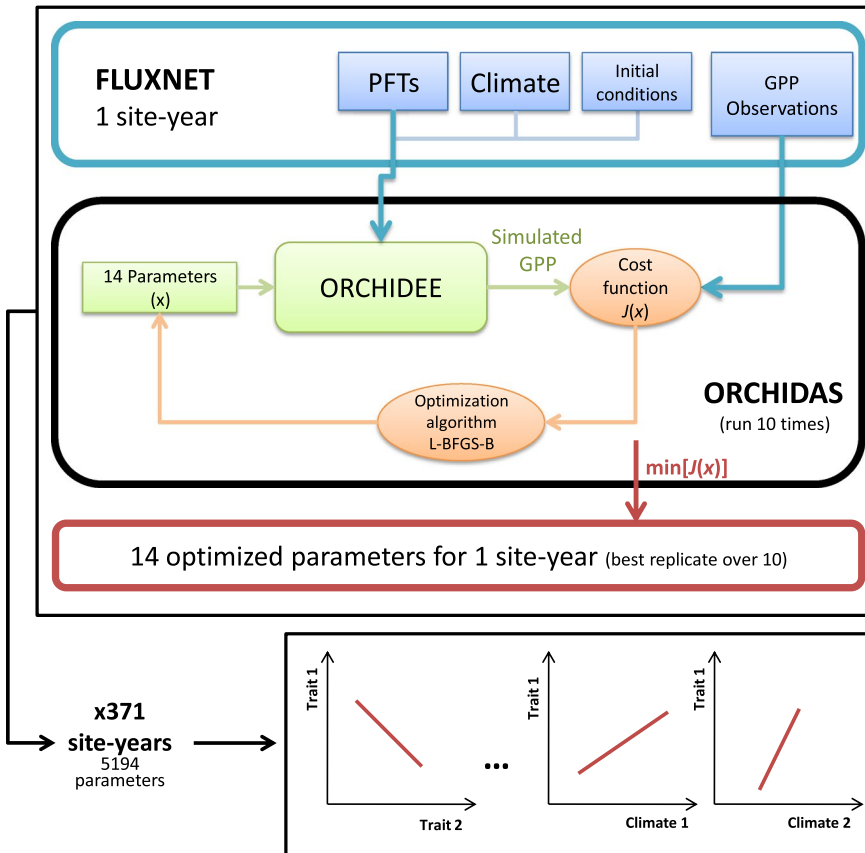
FLUXNET
1 site-year

PFTs

Climate

Initial conditions

GPP Observations

14 Parameters (x)

ORCHIDEE

Simulated GPP

Cost function $J(x)$

Optimization algorithm L-BFGS-B

ORCHIDAS
(run 10 times)

min[$J(x)$]

14 optimized parameters for 1 site-year (best replicate over 10)

x371
site-years
5194 parameters

Trait 1
Trait 2

...

Trait 1
Climate 1

Trait 1
Climate 2